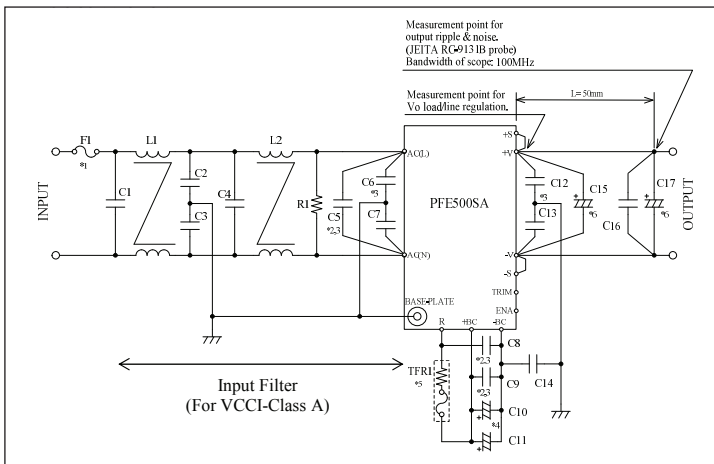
Measurement point for output ripple & noise. (JEITA RC-9131B probe) Bandwidth of scope: 100MHz

Measurement point for Vo load/line regulation.

L= 50mm

F1
*1
L1
L2
INPUT
C1
C2
C3
C4
R1
C5
*2,3
C6
*3
C7
AC(L)
AC(N)
PFE500SA
+S
+V
-V
-S
TRIM
ENA
C12
*3
C13
C15
*6
C16
C17
*6
OUTPUT
BASE PLATE
R
+BC
-BC
C8
*2,3
C9
*2,3
C10
*4
C11
C14
TFR1
*5

Input Filter
(For VCCI-Class A)